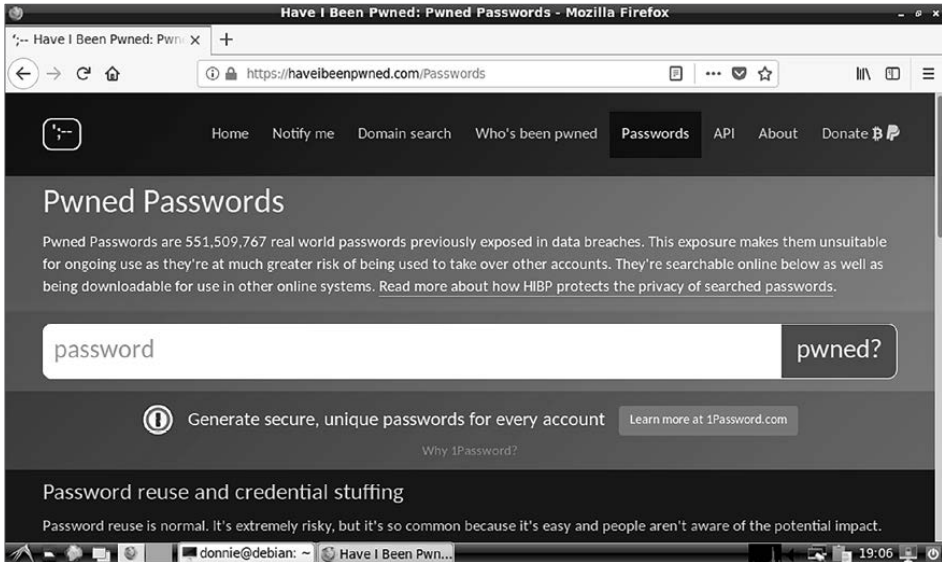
Have I Been Pwned: Pwned Passwords - Mozilla Firefox

';-- Have I Been Pwned: Pwn ×

https://haveibeenpwned.com/Passwords

';--

Home Notify me Domain search Who's been pwned Passwords API About Donate

Pwned Passwords

Pwned Passwords are 551,509,767 real world passwords previously exposed in data breaches. This exposure makes them unsuitable for ongoing use as they're at much greater risk of being used to take over other accounts. They're searchable online below as well as being downloadable for use in other online systems. Read more about how HIBP protects the privacy of searched passwords.

password

pwned?

Generate secure, unique passwords for every account

Learn more at 1Password.com

Why 1Password?

Password reuse and credential stuffing

Password reuse is normal. It's extremely risky, but it's so common because it's easy and people aren't aware of the potential impact.

donnie@debian: ~

Have I Been Pwn...

19:06